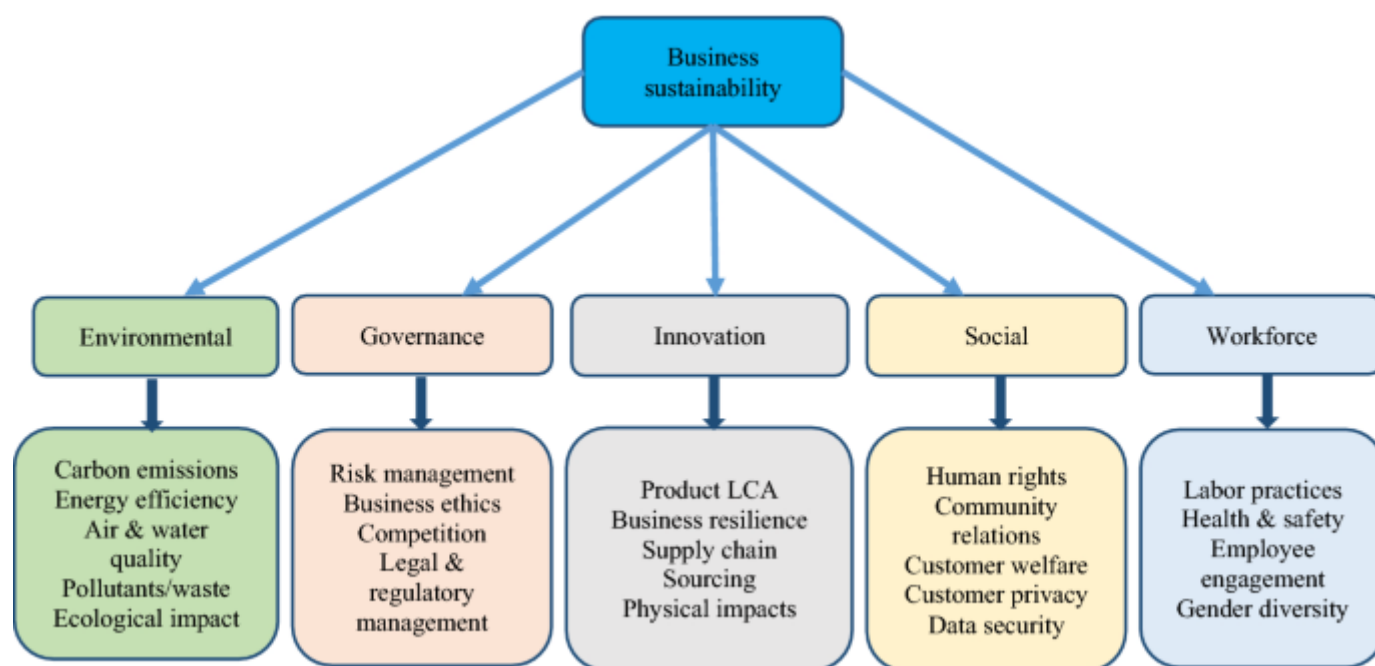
Business sustainability

Environmental

Governance

Innovation

Social

Workforce

Carbon emissions
Energy efficiency
Air & water quality
Pollutants/waste
Ecological impact

Risk management
Business ethics
Competition
Legal & regulatory management

Product LCA
Business resilience
Supply chain
Sourcing
Physical impacts

Human rights
Community relations
Customer welfare
Customer privacy
Data security

Labor practices
Health & safety
Employee engagement
Gender diversity